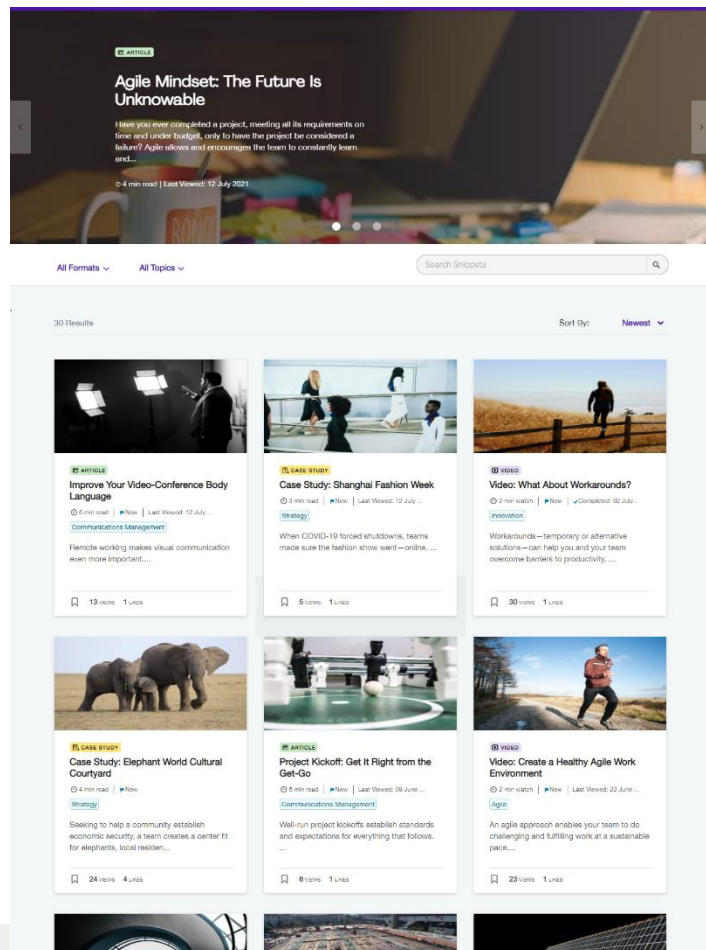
ARTICLE

Agile Mindset: The Future Is Unknowable

Have you ever completed a project, meeting all its requirements on time and under budget, only to have the project be considered a failure? Agile allows and encourages the team to constantly learn and...

4 min read | Last Viewed: 12 July 2021

All Formats

All Topics

Search Snippets

30 Results

Sort By: Newest

ARTICLE
Improve Your Video-Conference Body Language
5 min read | New | Last Viewed: 12 July ...
Communications Management
Remote working makes visual communication even more important....
13 VIEWS 1 LIKES

CASE STUDY
Case Study: Shanghai Fashion Week
3 min read | New | Last Viewed: 12 July ...
Strategy
When COVID-19 forced shutdowns, teams made sure the fashion show went—online. ...
5 VIEWS 1 LIKES

VIDEO
Video: What About Workarounds?
2 min watch | New | Completed: 02 July...
Innovation
Workarounds—temporary or alternative solutions—can help you and your team overcome barriers to productivity. ...
30 VIEWS 1 LIKES

CASE STUDY
Case Study: Elephant World Cultural Courtyard
4 min read | New
Strategy
Seeking to help a community establish economic security, a team creates a center fit for elephants, local residen...
24 VIEWS 4 LIKES

ARTICLE
Project Kickoff: Get It Right from the Get-Go
5 min read | New | Last Viewed: 08 June ...
Communications Management
Well-run project kickoffs establish standards and expectations for everything that follows. ...
6 VIEWS 1 LIKES

VIDEO
Video: Create a Healthy Agile Work Environment
2 min watch | New | Last Viewed: 22 June ...
Agile
An agile approach enables your team to do challenging and fulfilling work at a sustainable pace....
23 VIEWS 1 LIKES